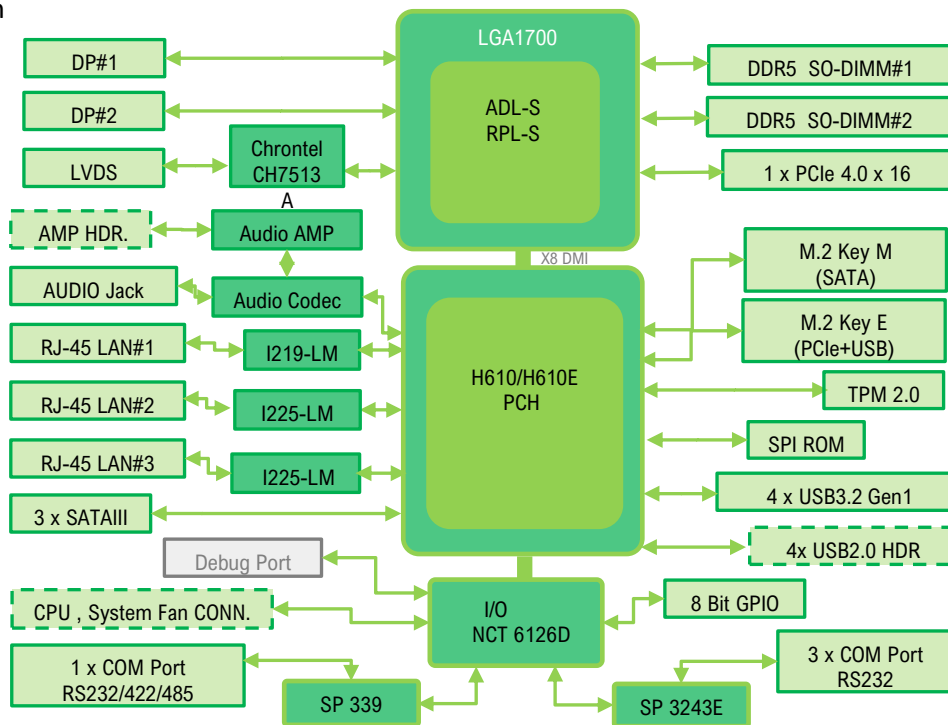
n

LGA1700

ADL-S
RPL-S

DP#1

DP#2

LVDS

Chrontel
CH7513
A

DDR5 SO-DIMM#1

DDR5 SO-DIMM#2

1 x PCIe 4.0 x 16

AMP HDR.

Audio AMP

AUDIO Jack

Audio Codec

X8 DMI

M.2 Key M
(SATA)

M.2 Key E
(PCIe+USB)

RJ-45 LAN#1

I219-LM

H610/H610E
PCH

TPM 2.0

RJ-45 LAN#2

I225-LM

SPI ROM

RJ-45 LAN#3

I225-LM

4 x USB3.2 Gen1

3 x SATAIII

4x USB2.0 HDR

Debug Port

CPU , System Fan CONN.

I/O
NCT 6126D

8 Bit GPIO

1 x COM Port
RS232/422/485

3 x COM Port
RS232

SP 339

SP 3243E